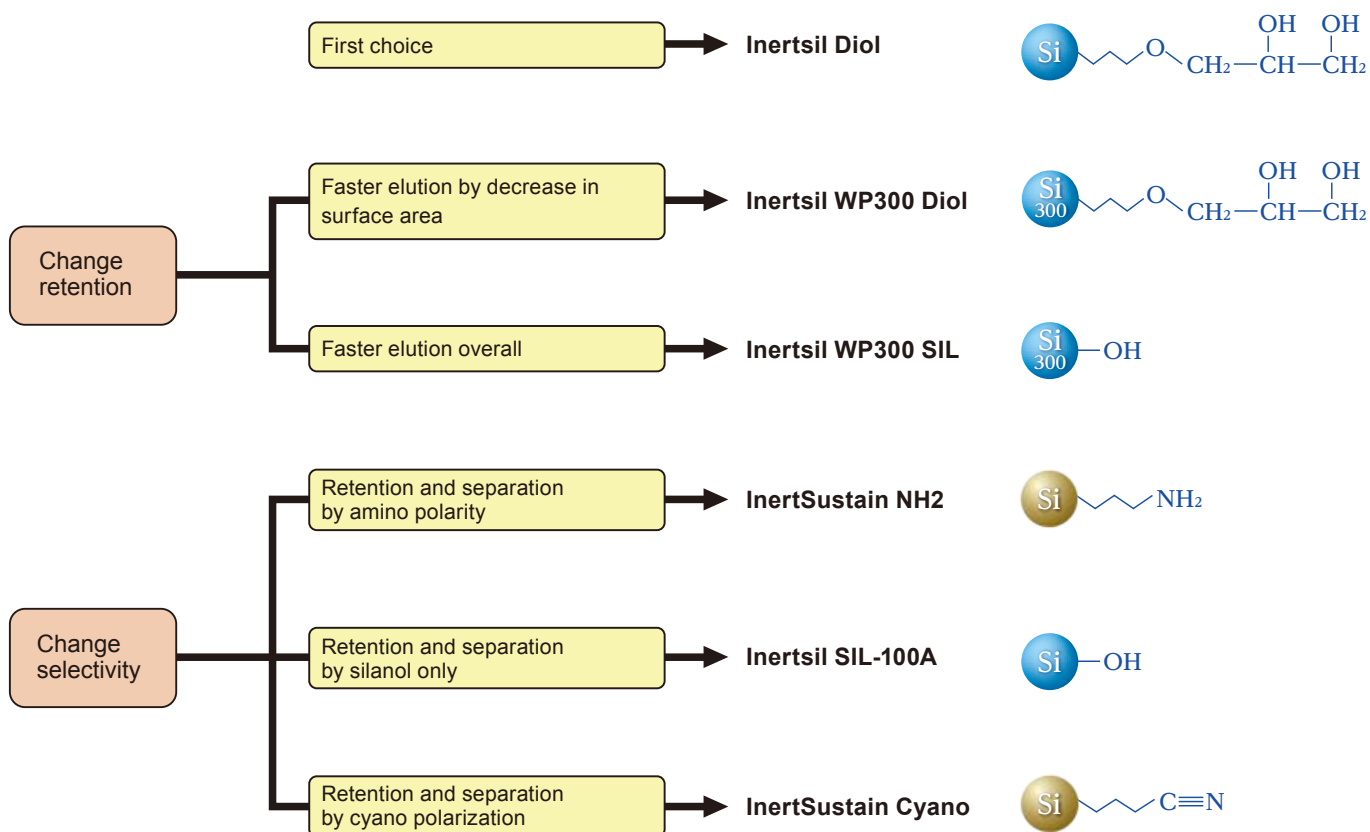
First choice

Inertsil Diol

Si O $CH_2$ — CH — $CH_2$ OH OH

Change retention

Faster elution by decrease in surface area

Inertsil WP300 Diol

Si 300 O $CH_2$ — CH — $CH_2$ OH OH

Faster elution overall

Inertsil WP300 SIL

Si 300 —OH

Change selectivity

Retention and separation by amino polarity

InertSustain NH2

Si $NH_2$

Retention and separation by silanol only

Inertsil SIL-100A

Si —OH

Retention and separation by cyano polarization

InertSustain Cyano

Si C≡N